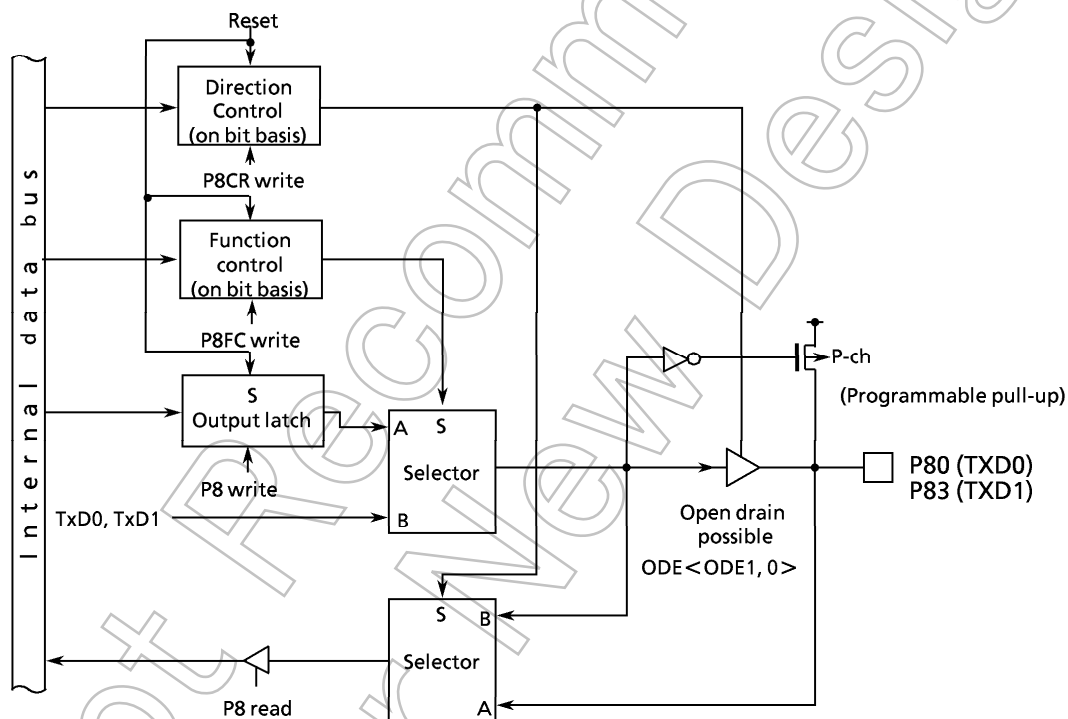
Reset

Internal data bus

Direction Control (on bit basis)

P8CR write

Function control (on bit basis)

P8FC write

S
Output latch

P8 write

A S
Selector
B

TxD0, TxD1

P-ch

(Programmable pull-up)

P80 (TXD0)
P83 (TXD1)

Open drain possible
ODE<ODE1, 0>

S B
Selector
A

P8 read